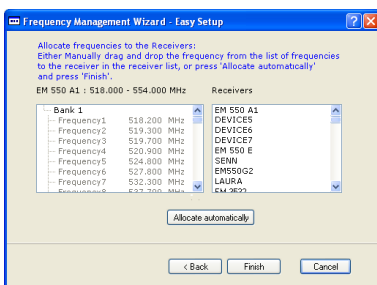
Frequency Management Wizard - Easy Setup

Allocate frequencies to the Receivers:
Either Manually drag and drop the frequency from the list of frequencies to the receiver in the receiver list, or press 'Allocate automatically' and press 'Finish'.

EM 550 A1 : 518.000 - 554.000 MHz

Receivers

Bank 1
Frequency1 518.200 MHz
Frequency2 519.300 MHz
Frequency3 519.700 MHz
Frequency4 520.900 MHz
Frequency5 524.800 MHz
Frequency6 527.800 MHz
Frequency7 532.300 MHz
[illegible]

EM 550 A1
DEVICE5
DEVICE6
DEVICE7
EM 550 E
SENN
EM550G2
LAURA
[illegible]

Allocate automatically

< Back
Finish
Cancel